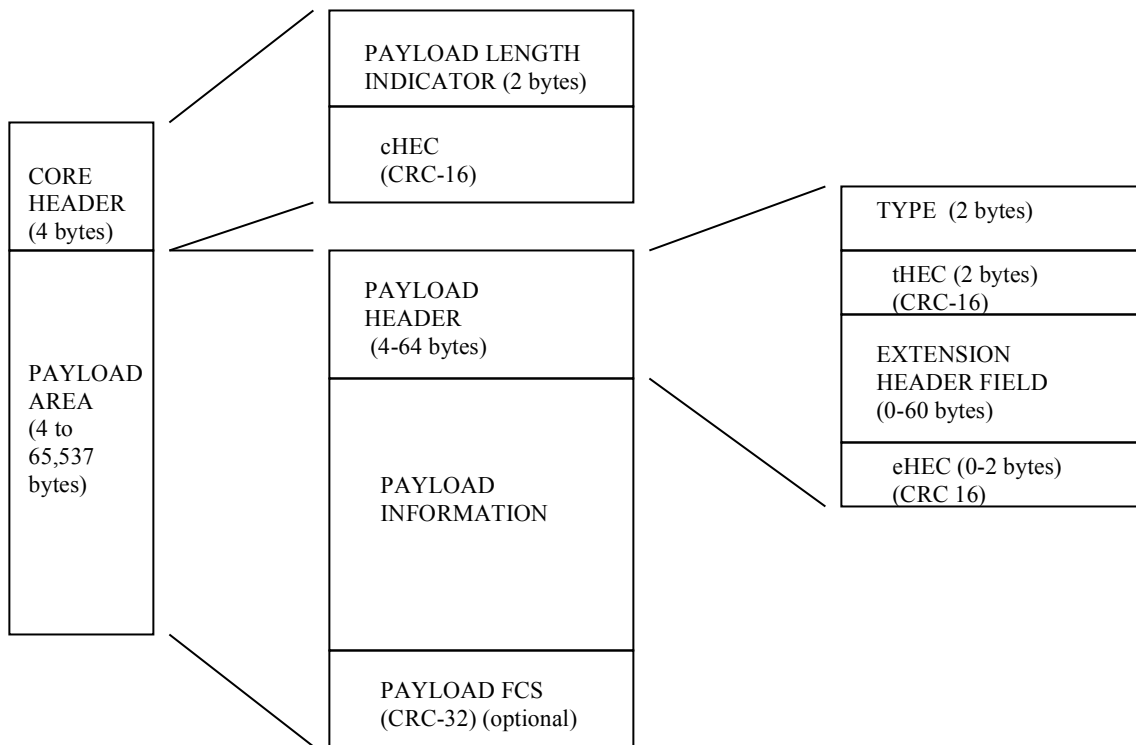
CORE HEADER (4 bytes)

PAYLOAD AREA (4 to 65,537 bytes)

PAYLOAD LENGTH INDICATOR (2 bytes)

cHEC (CRC-16)

PAYLOAD HEADER (4-64 bytes)

PAYLOAD INFORMATION

PAYLOAD FCS (CRC-32) (optional)

TYPE (2 bytes)

tHEC (2 bytes) (CRC-16)

EXTENSION HEADER FIELD (0-60 bytes)

eHEC (0-2 bytes) (CRC 16)